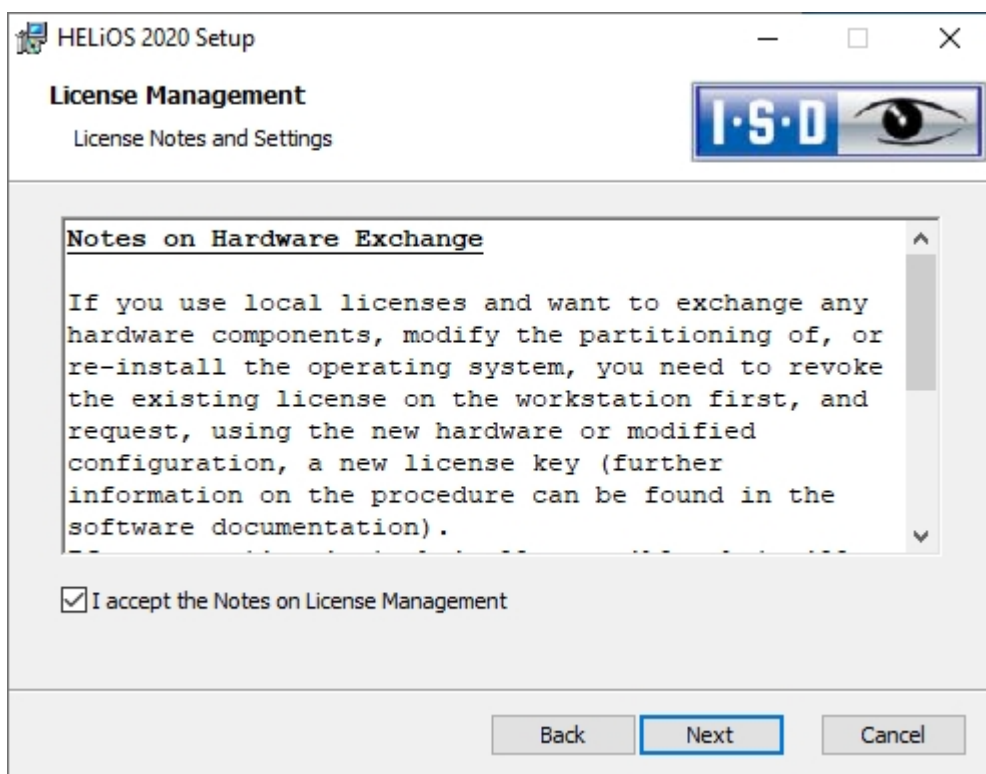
HELiOS 2020 Setup

License Management

License Notes and Settings

I·S·D

Notes on Hardware Exchange

If you use local licenses and want to exchange any hardware components, modify the partitioning of, or re-install the operating system, you need to revoke the existing license on the workstation first, and request, using the new hardware or modified configuration, a new license key (further information on the procedure can be found in the software documentation).

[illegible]

I accept the Notes on License Management

Back Next Cancel